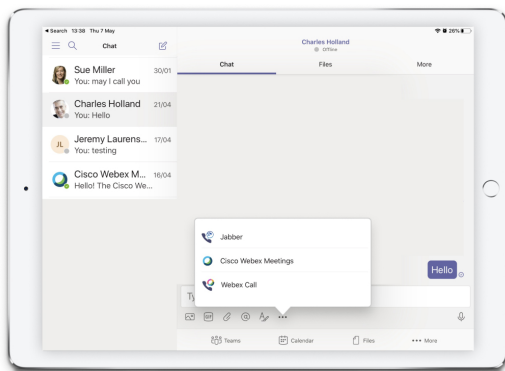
◀ Search 13:38 Thu 7 May

26%

Chat

Sue Miller 30/01
You: may I call you

Charles Holland 21/04
You: Hello

JL Jeremy Laurens... 17/04
You: testing

Cisco Webex M... 16/04
Hello! The Cisco We...

Charles Holland
Offline

Chat

Files

More

Hello

Jabber

Cisco Webex Meetings

Webex Call

Ty

Teams

Calendar

Files

••• More